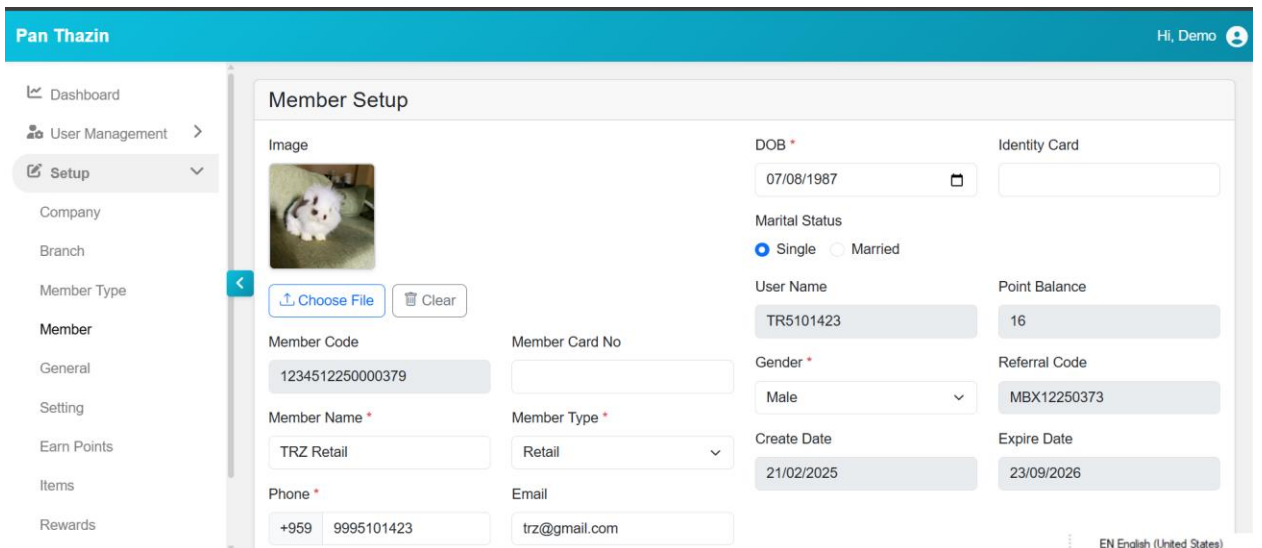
Pan Thazin

Hi, Demo

Dashboard
User Management
Setup
Company
Branch
Member Type
Member
General
Setting
Earn Points
Items
Rewards

Member Setup

Image

Choose File
Clear

Member Code
1234512250000379

Member Card No

Member Name *
TRZ Retail

Member Type *
Retail

Phone *
+959 9995101423

Email
trz@gmail.com

DOB *
07/08/1987

Identity Card

Marital Status
Single
Married

User Name
TR5101423

Point Balance
16

Gender *
Male

Referral Code
MBX12250373

Create Date
21/02/2025

Expire Date
23/09/2026

EN English (United States)